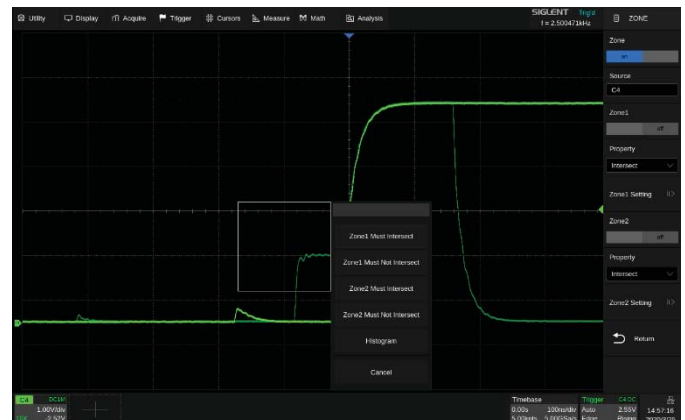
Utility Display Acquire Trigger Cursors Measure Math Analysis

SIGLENT Trig'd
f = 2.500471kHz

ZONE

Zone
on

Source
C4

Zone1
off

Property
Intersect

Zone1 Setting

Zone2
off

Property
Intersect

Zone2 Setting

Return

Zone1 Must Intersect

Zone1 Must Not Intersect

Zone2 Must Intersect

Zone2 Must Not Intersect

Histogram

Cancel

C4 DC1M
1.00V/div
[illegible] 2.52V

Timebase
0.00s 100ns/div
5.00Mpts 5.00GSa/s

Trigger C4 DC
Auto 2.55V
Edge Rising

14:57:16
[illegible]